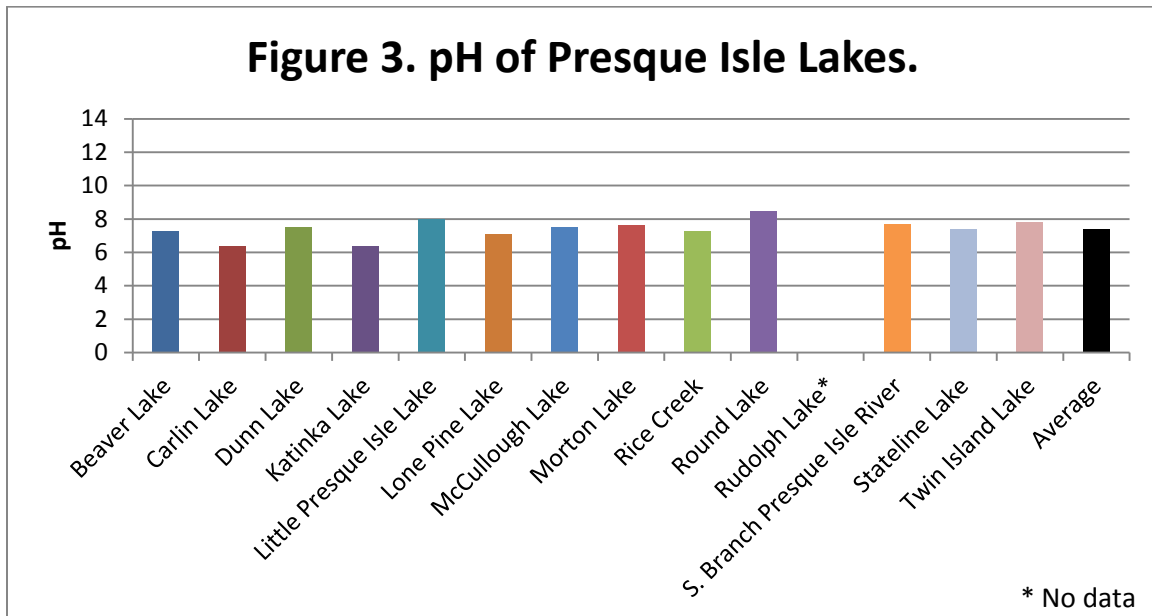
Figure 3. pH of Presque Isle Lakes.

pH

14
12
10
8
6
4
2
0

Beaver Lake
Carlin Lake
Dunn Lake
Katinka Lake
Little Presque Isle Lake
Lone Pine Lake
McCullough Lake
Morton Lake
Rice Creek
Round Lake
Rudolph Lake*
S. Branch Presque Isle River
Stateline Lake
Twin Island Lake
Average

* No data